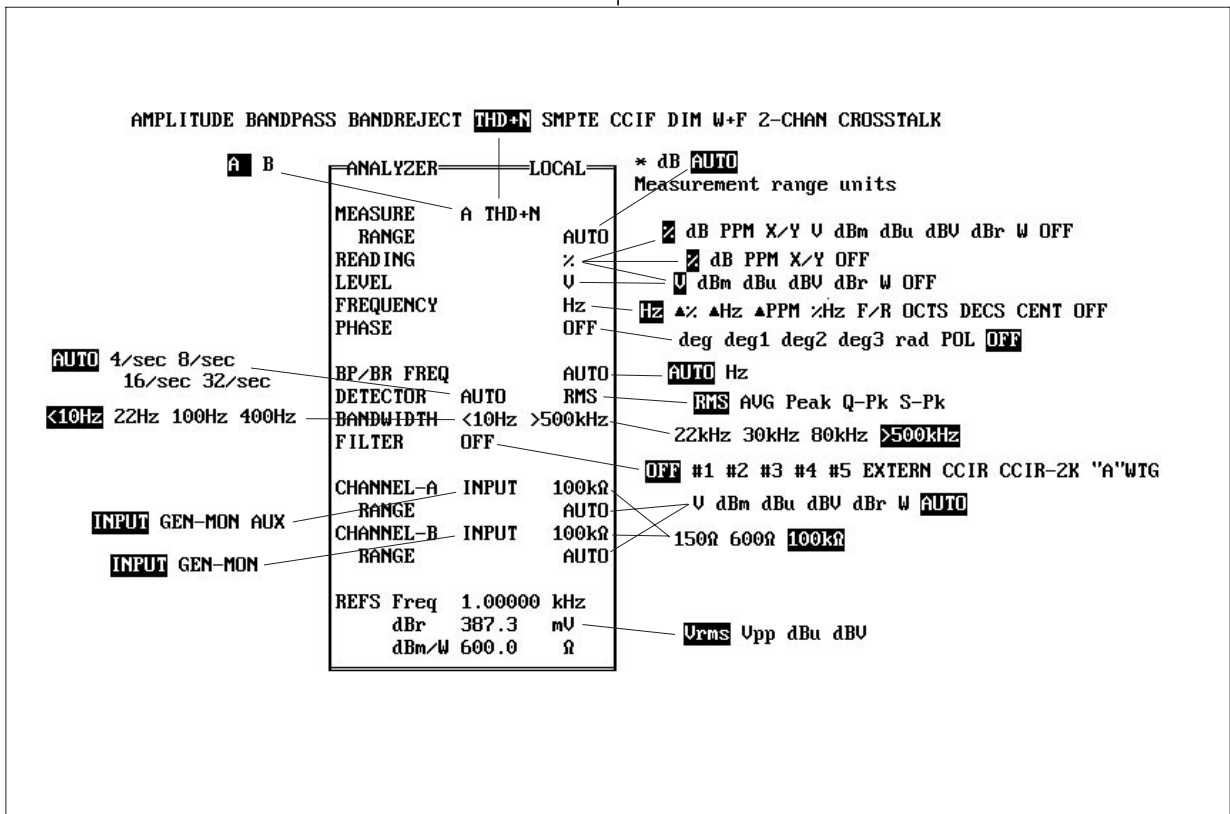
AMPLITUDE BANDPASS BANDREJECT THD+N SMPTE CCIF DIM W+F 2-CHAN CROSSTALK

A B

ANALYZER LOCAL

* dB AUTO
Measurement range units

MEASURE A THD+N
RANGE AUTO
READING %
LEVEL V
FREQUENCY Hz
PHASE OFF

% dB PPM X/Y V dBm dBu dBV dBr W OFF
% dB PPM X/Y OFF
V dBm dBu dBV dBr W OFF
Hz ▲% ▲Hz ▲PPM %Hz F/R OCTS DECS CENT OFF
deg deg1 deg2 deg3 rad POL OFF

AUTO 4/sec 8/sec 16/sec 32/sec

BP/BR FREQ AUTO
DETECTOR AUTO RMS
BANDWIDTH <10Hz >500kHz
FILTER OFF

AUTO Hz
RMS AVG Peak Q-Pk S-Pk

<10Hz 22Hz 100Hz 400Hz

22kHz 30kHz 80kHz >500kHz
OFF #1 #2 #3 #4 #5 EXTERN CCIR CCIR-2K "A"WTG

CHANNEL-A INPUT 100kΩ
RANGE AUTO
CHANNEL-B INPUT 100kΩ
RANGE AUTO

INPUT GEN-MON AUX
INPUT GEN-MON

V dBm dBu dBV dBr W AUTO
150Ω 600Ω 100kΩ

REFS Freq 1.00000 kHz
dBr 387.3 mV
dBm/W 600.0 Ω

Vrms Vpp dBu dBV